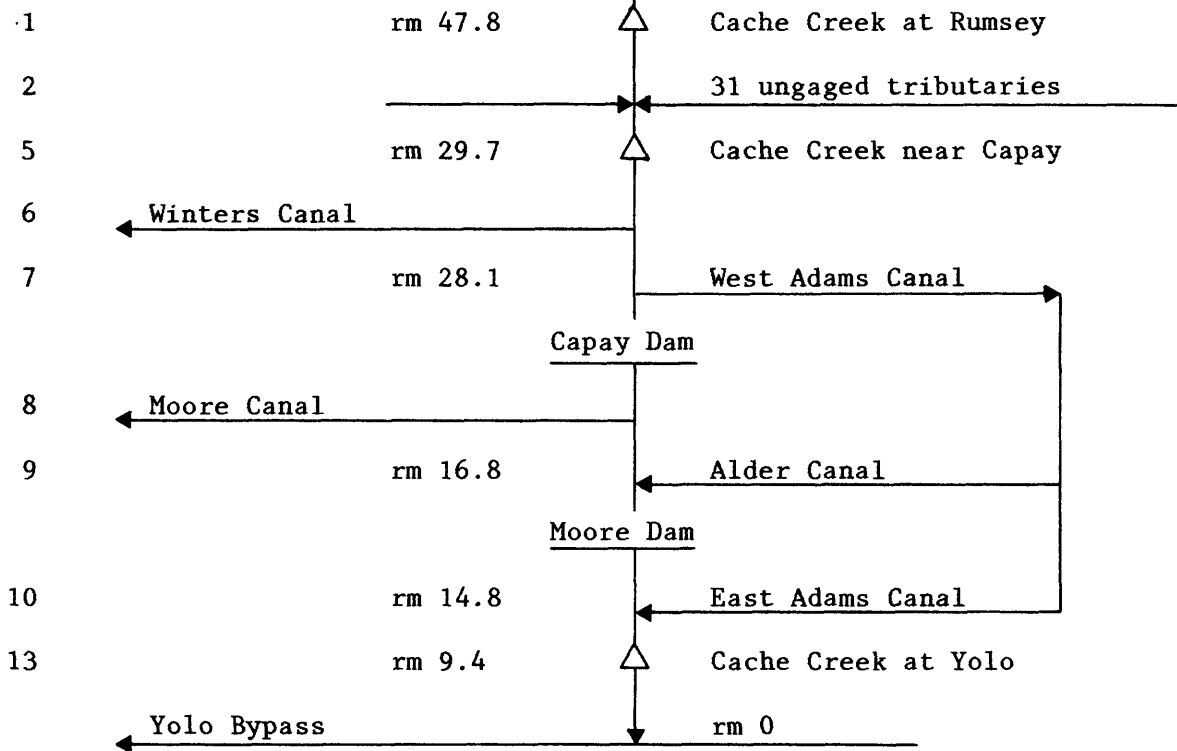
1 rm 47.8 Cache Creek at Rumsey

2 31 ungaged tributaries

5 rm 29.7 Cache Creek near Capay

6 Winters Canal

7 rm 28.1 West Adams Canal

Capay Dam

8 Moore Canal

9 rm 16.8 Alder Canal

Moore Dam

10 rm 14.8 East Adams Canal

13 rm 9.4 Cache Creek at Yolo

Yolo Bypass rm 0